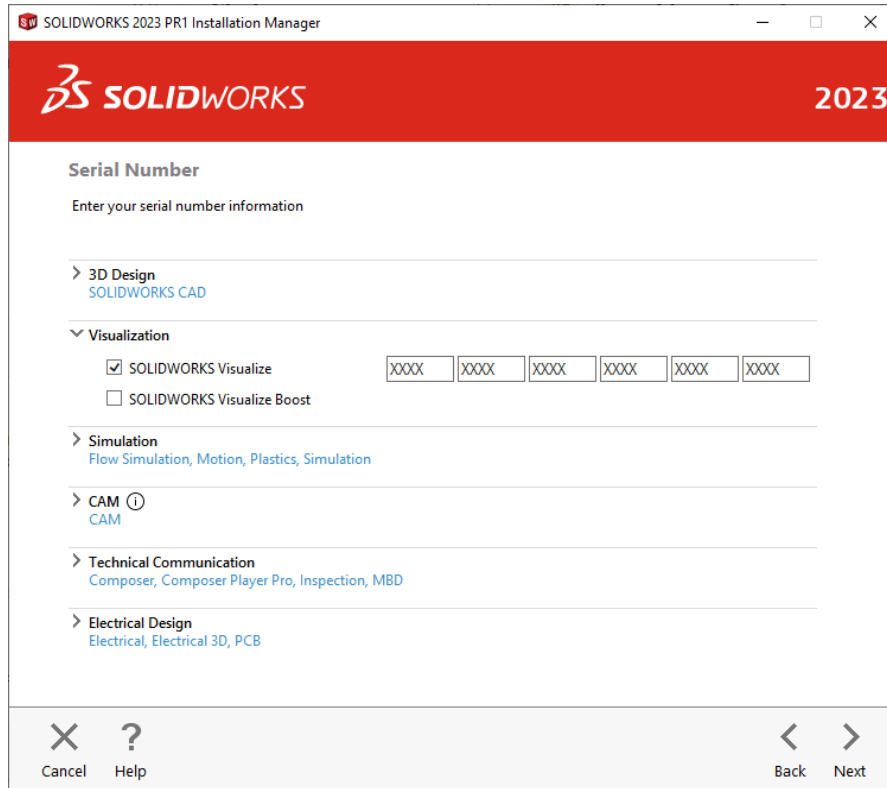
SOLIDWORKS 2023 PR1 Installation Manager

SOLIDWORKS 2023

Serial Number

Enter your serial number information

3D Design
SOLIDWORKS CAD

Visualization
SOLIDWORKS Visualize XXXX XXXX XXXX XXXX XXXX XXXX
SOLIDWORKS Visualize Boost

Simulation
Flow Simulation, Motion, Plastics, Simulation

CAM
CAM

Technical Communication
Composer, Composer Player Pro, Inspection, MBD

Electrical Design
Electrical, Electrical 3D, PCB

Cancel Help Back Next